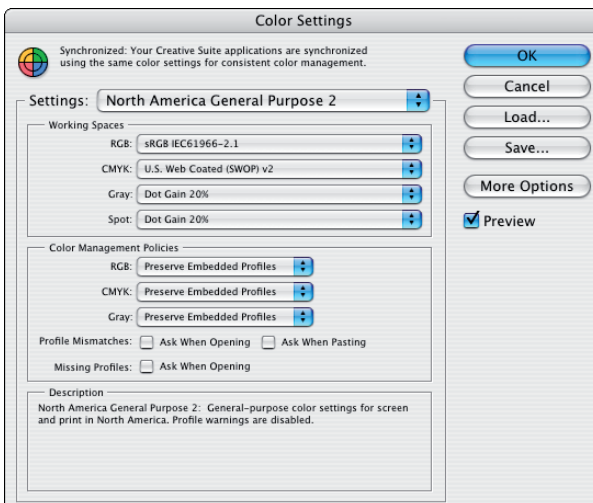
Color Settings

Synchronized: Your Creative Suite applications are synchronized using the same color settings for consistent color management.

OK

Cancel

Load...

Save...

More Options

Preview

Settings: North America General Purpose 2

Working Spaces

RGB: sRGB IEC61966-2.1

CMYK: U.S. Web Coated (SWOP) v2

Gray: Dot Gain 20%

Spot: Dot Gain 20%

Color Management Policies

RGB: Preserve Embedded Profiles

CMYK: Preserve Embedded Profiles

Gray: Preserve Embedded Profiles

Profile Mismatches: Ask When Opening Ask When Pasting

Missing Profiles: Ask When Opening

Description

North America General Purpose 2: General-purpose color settings for screen and print in North America. Profile warnings are disabled.